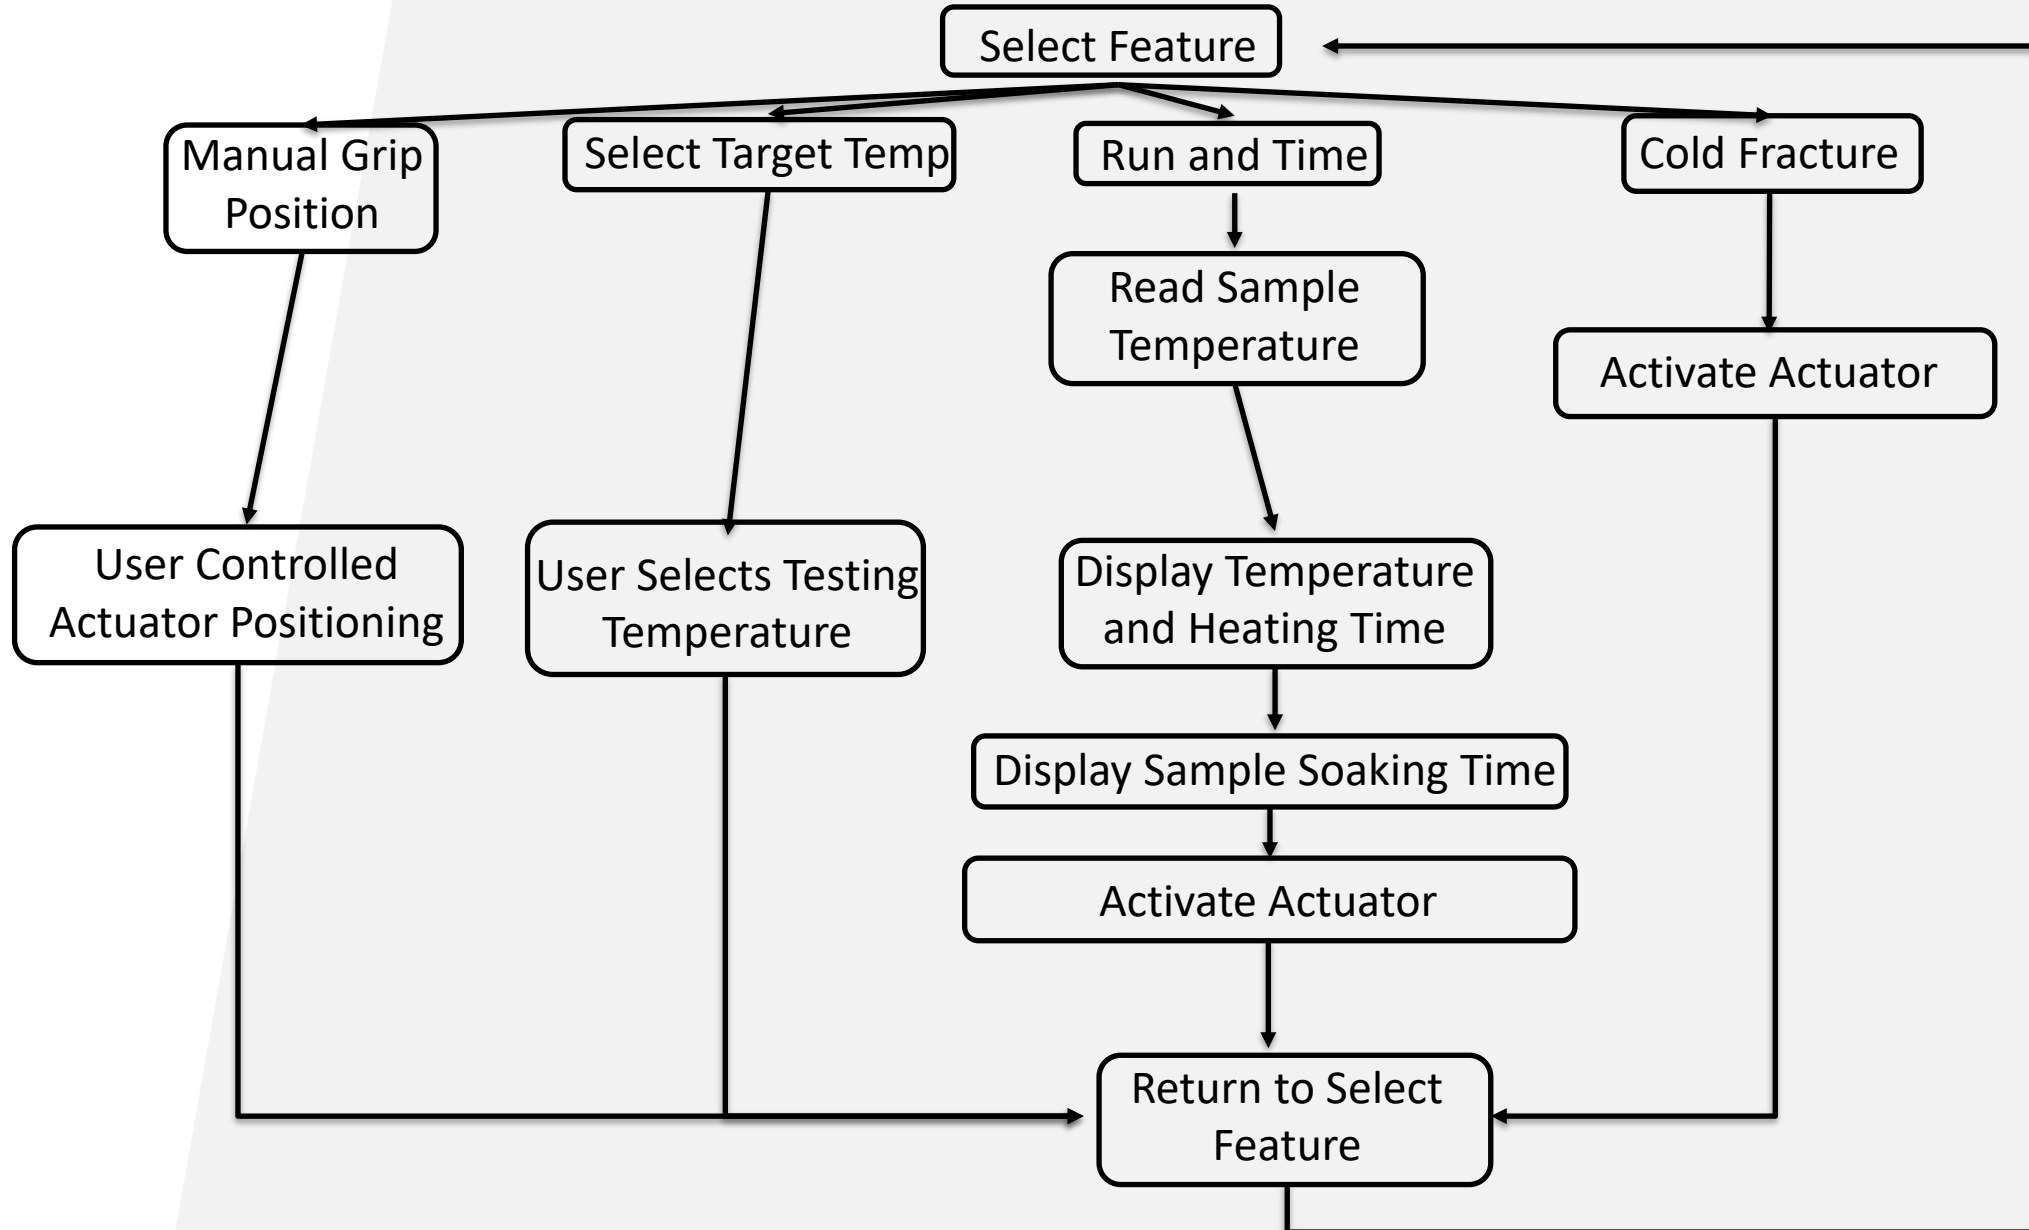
Select Feature

Manual Grip Position

Select Target Temp

Run and Time

Cold Fracture

Read Sample Temperature

Activate Actuator

User Controlled Actuator Positioning

User Selects Testing Temperature

Display Temperature and Heating Time

Display Sample Soaking Time

Activate Actuator

Return to Select Feature